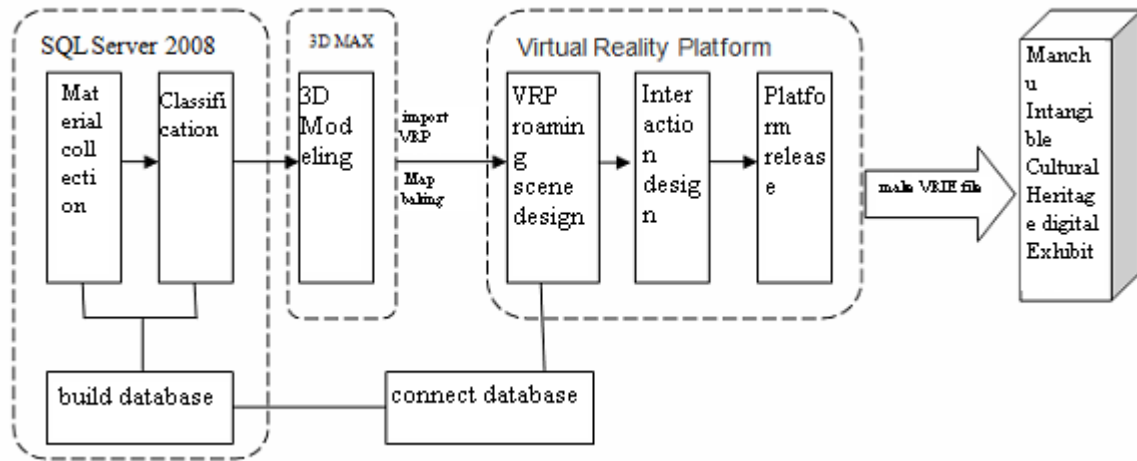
SQL Server 2008

Material collection

Classification

build database

3D MAX

3D Modeling

import VRP

Map baking

Virtual Reality Platform

VRP roaming scene design

Interaction design

Platform release

connect database

make VRIE file

Manchu Intangible Cultural Heritage digital Exhibit